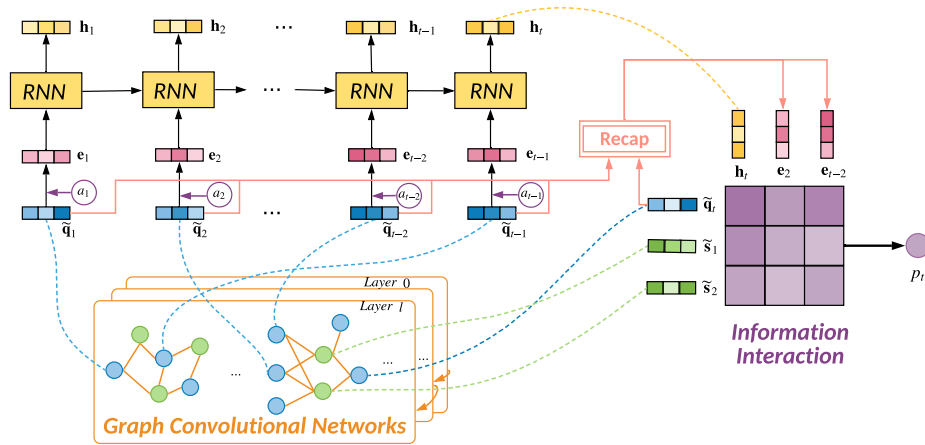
$\mathbf{h}_1$ $\mathbf{h}_2$ ... $\mathbf{h}_{t-1}$ $\mathbf{h}_t$

RNN RNN ... RNN RNN

Recap

$\mathbf{e}_1$ $\mathbf{e}_2$ $\mathbf{e}_{t-2}$ $\mathbf{e}_{t-1}$

$a_1$ $a_2$ $a_{t-2}$ $a_{t-1}$

$\tilde{\mathbf{q}}_1$ $\tilde{\mathbf{q}}_2$ ... $\tilde{\mathbf{q}}_{t-2}$ $\tilde{\mathbf{q}}_{t-1}$

$\mathbf{h}_t$ $\mathbf{e}_2$ $\mathbf{e}_{t-2}$

$\tilde{\mathbf{q}}_t$

$\tilde{\mathbf{s}}_1$

$\tilde{\mathbf{s}}_2$

$p_t$

Layer 0

Layer $l$

... ... ...

Graph Convolutional Networks

Information Interaction